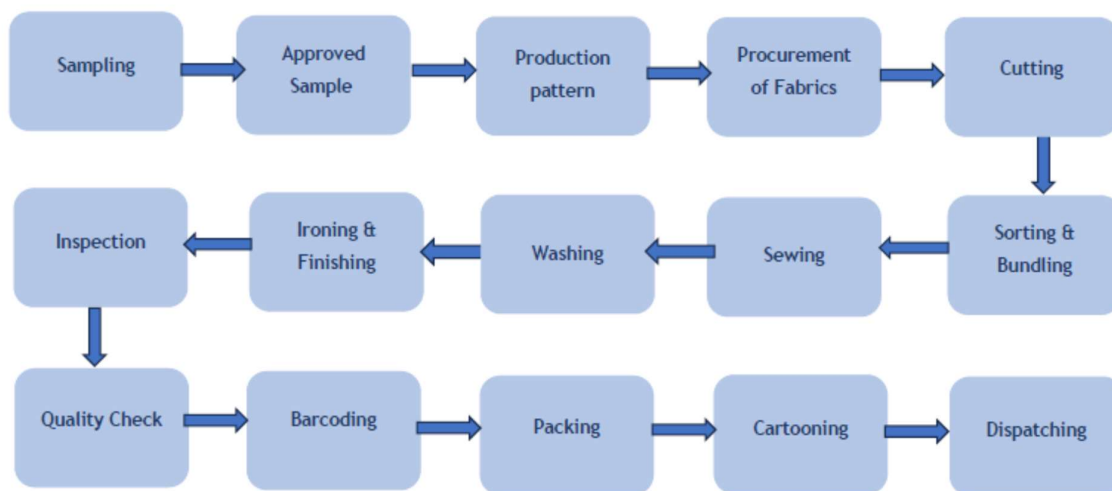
Sampling

Approved Sample

Production pattern

Procurement of Fabrics

Cutting

Sorting & Bundling

Sewing

Washing

Ironing & Finishing

Inspection

Quality Check

Barcoding

Packing

Cartooning

Dispatching